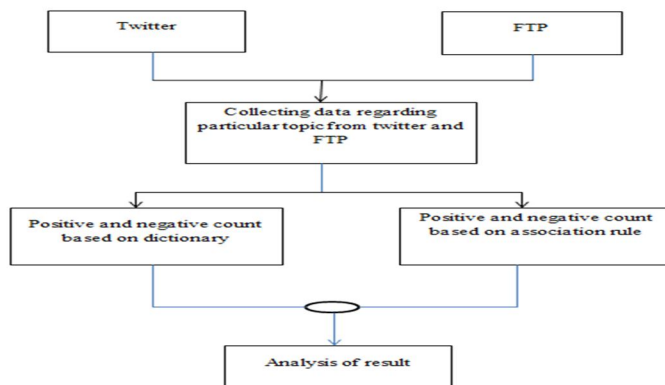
Twitter

FTP

Collecting data regarding particular topic from twitter and FTP

Positive and negative count based on dictionary

Positive and negative count based on association rule

Analysis of result